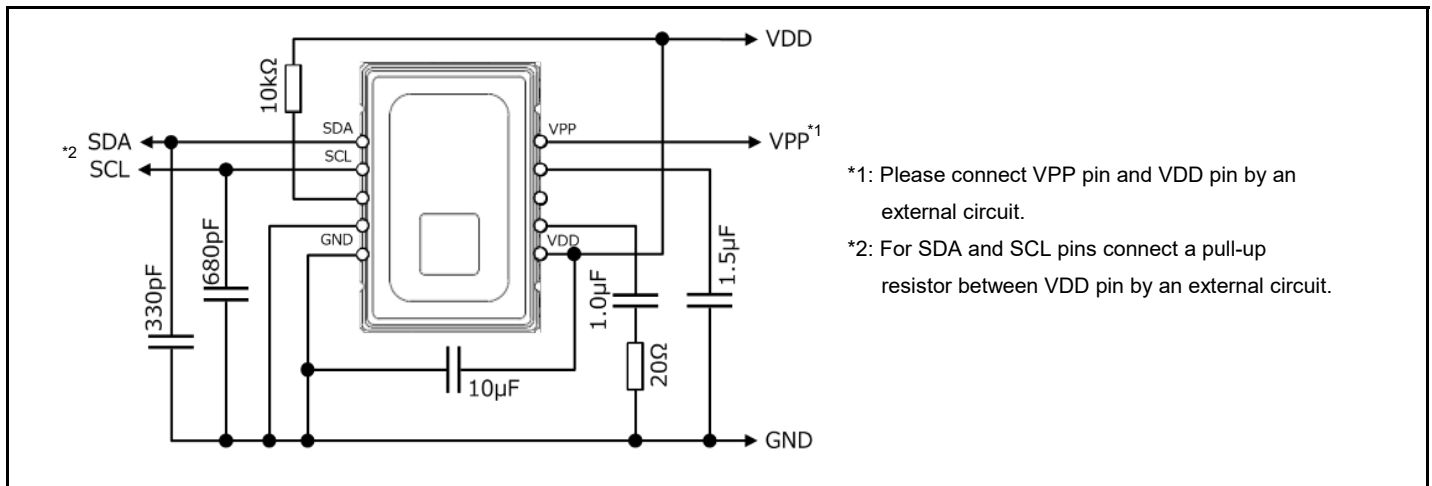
VDD
10kΩ
SDA
VPP
VPP$^{*1}$
$^{*2}$ SDA
SCL
SCL
GND
VDD
680pF
330pF
1.0μF
1.5μF
20Ω
10μF
GND

*1: Please connect VPP pin and VDD pin by an external circuit.

*2: For SDA and SCL pins connect a pull-up resistor between VDD pin by an external circuit.